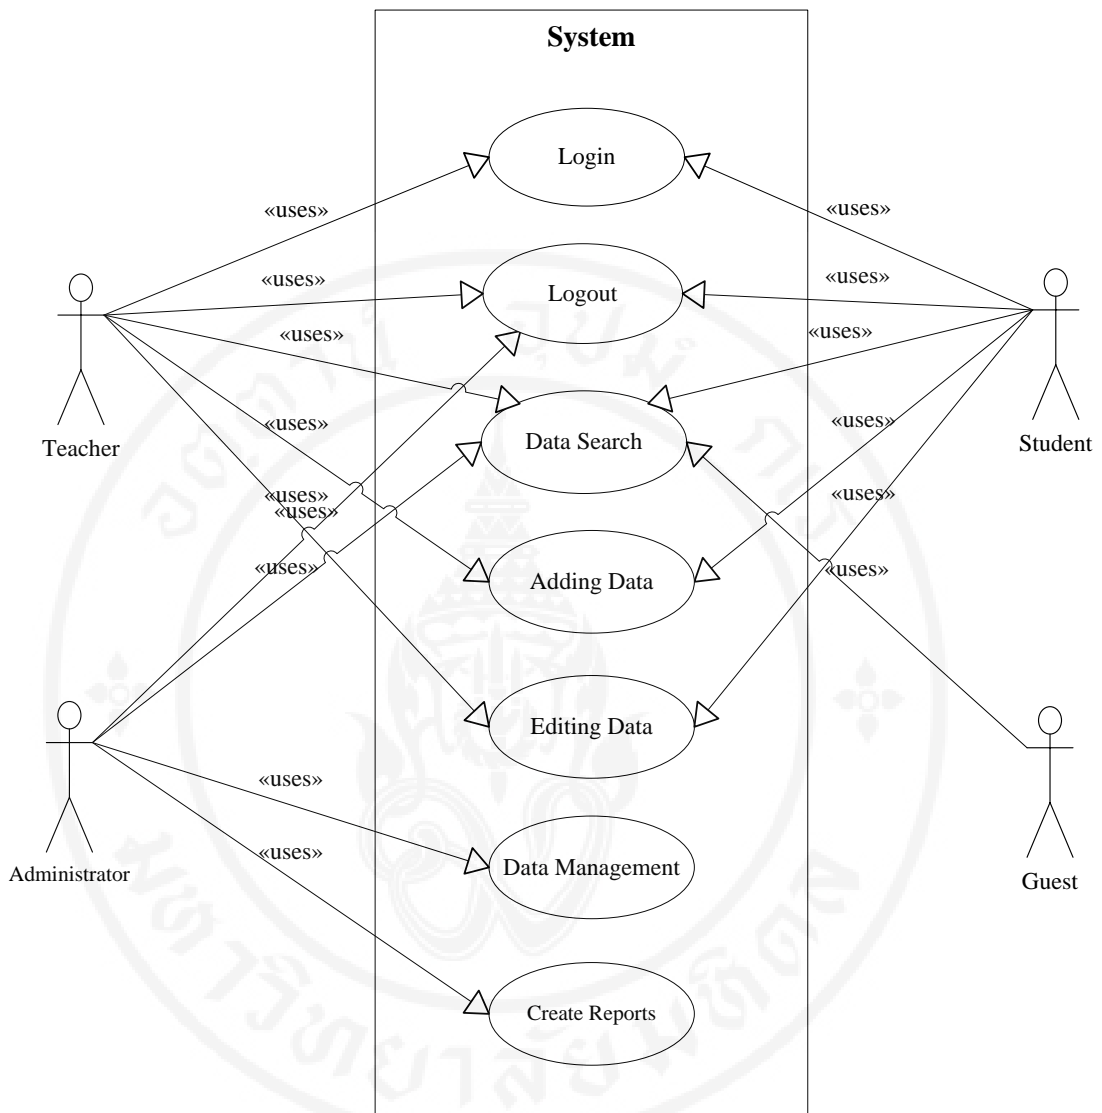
System

Login

Logout

Data Search

Adding Data

Editing Data

Data Management

Create Reports

Teacher

Administrator

Student

Guest

«uses»
«uses»
«uses»
«uses»
«uses»
«uses»
«uses»
«uses»
«uses»

«uses»
«uses»
«uses»
«uses»
«uses»
«uses»